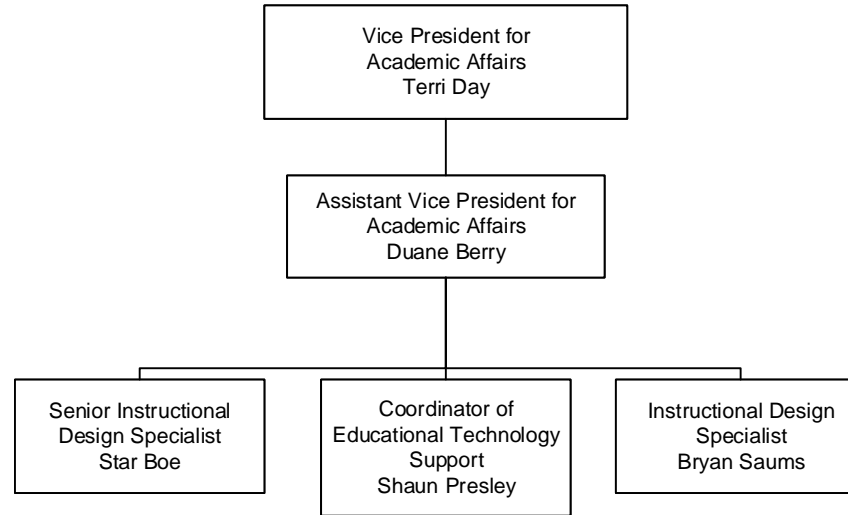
Vice President for Academic Affairs
Terri Day

Assistant Vice President for Academic Affairs
Duane Berry

Senior Instructional Design Specialist
Star Boe

Coordinator of Educational Technology Support
Shaun Presley

Instructional Design Specialist
Bryan Saums